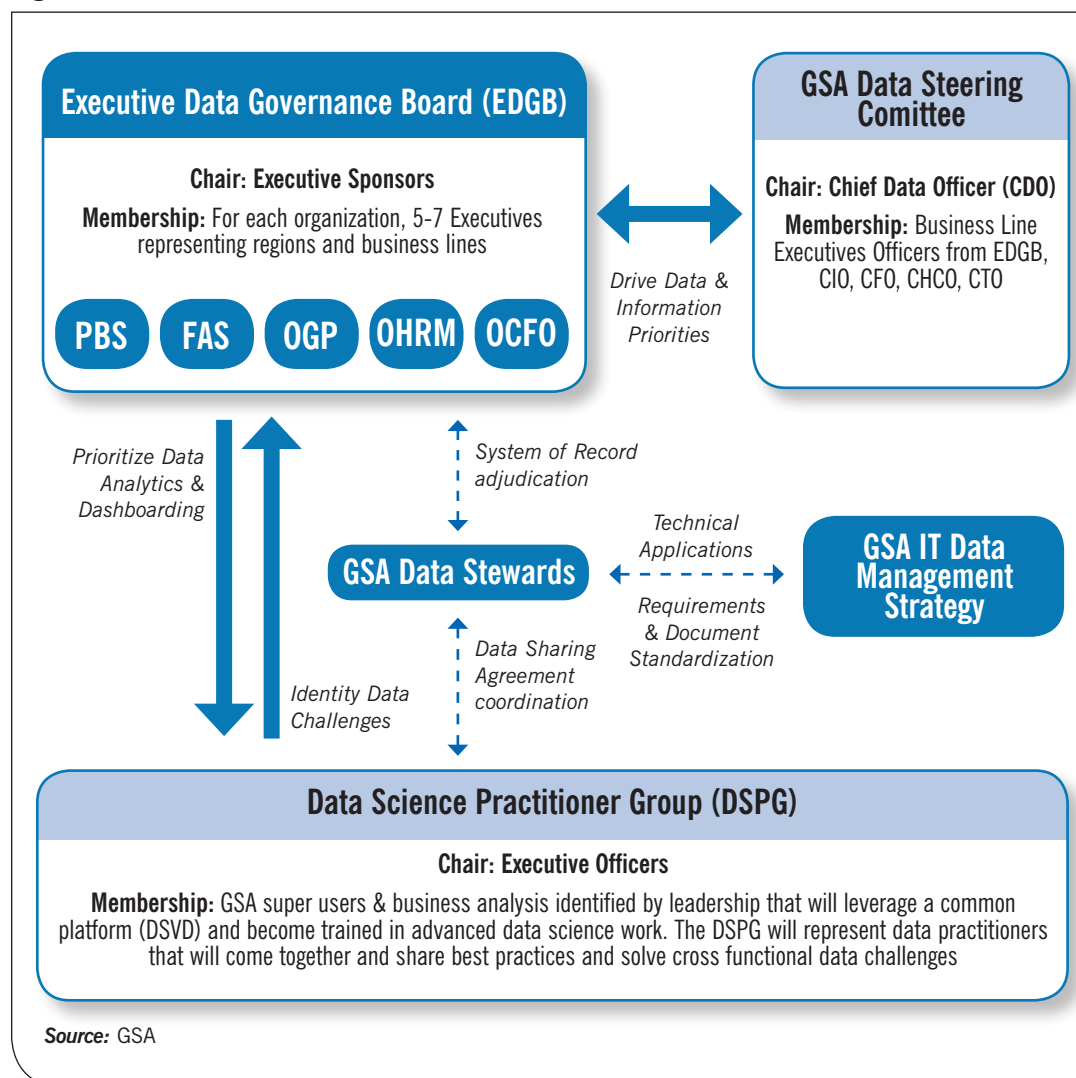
Executive Data Governance Board (EDGB)

Chair: Executive Sponsors

Membership: For each organization, 5-7 Executives representing regions and business lines

PBS FAS OGP OHRM OCFO

Drive Data & Information Priorities

GSA Data Steering Comittee

Chair: Chief Data Officer (CDO)

Membership: Business Line Executives Officers from EDGB, CIO, CFO, CHCO, CTO

Prioritize Data Analytics & Dashboarding

Identity Data Challenges

System of Record adjudication

GSA Data Stewards

Data Sharing Agreement coordination

Technical Applications

Requirements & Document Standardization

GSA IT Data Management Strategy

Data Science Practitioner Group (DSPG)

Chair: Executive Officers

Membership: GSA super users & business analysis identified by leadership that will leverage a common platform (DSVD) and become trained in advanced data science work. The DSPG will represent data practitioners that will come together and share best practices and solve cross functional data challenges

Source: GSA